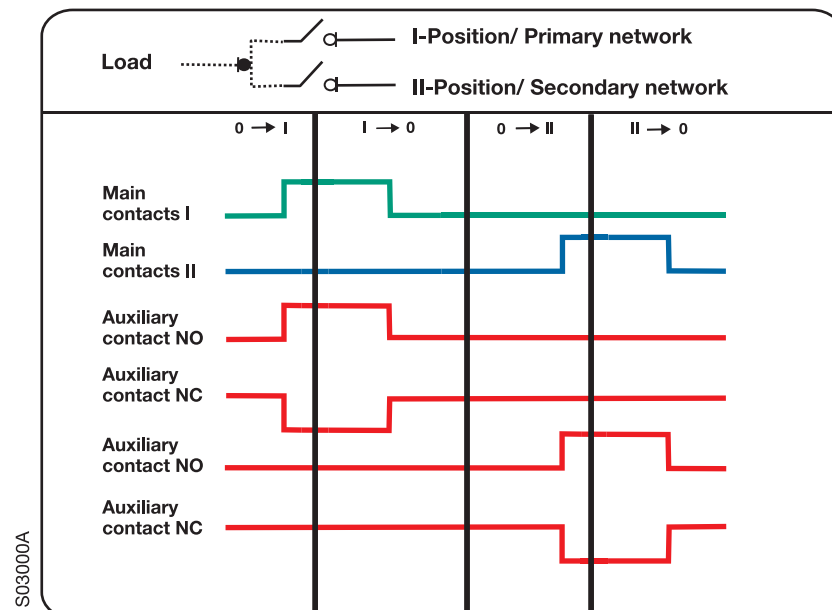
Load

I-Position/ Primary network

II-Position/ Secondary network

0 → I

I → 0

0 → II

II → 0

Main contacts I

Main contacts II

Auxiliary contact NO

Auxiliary contact NC

Auxiliary contact NO

Auxiliary contact NC

S03000A